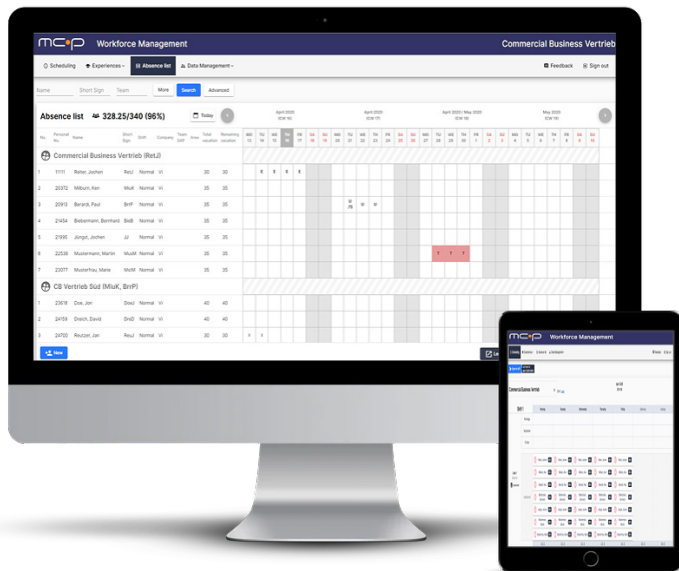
mcp Workforce Management

Commercial Business Vertrieb

Scheduling | Experiences | Absence list | Data Management | Feedback | Sign out

Name | Short Sign | Team | More | Search | Advanced

Absence list 328.25/340 (96%)

Today

April 2020 (CW 16) | April 2020 (CW 17) | April 2020 / May 2020 (CW 18) | May 2020 (CW 19)

| No. | Personal No. | Name | Short Sign | Shift | Company | Team DPP | Entry | Total vacation | Remaining vacation |
|---|---|---|---|---|---|---|---|---|---|
| | | Commercial Business Vertrieb (RetJ) | | | | | | | |
| 1 | 11111 | Reiter, Jochen | RetJ | Normal | Vi | | | 30 | 30 |
| 2 | 20372 | Milburn, Ken | MiuK | Normal | Vi | | | 35 | 35 |
| 3 | 20913 | Berardi, Paul | BrnP | Normal | Vi | | | 35 | 35 |
| 4 | 21454 | Biebermann, Bernhard | BieB | Normal | Vi | | | 35 | 35 |
| 5 | 21895 | Jüngst, Jochen | JJ | Normal | Vi | | | 35 | 35 |
| 6 | 22536 | Mustermann, Martin | MusM | Normal | Vi | | | 35 | 35 |
| 7 | 23077 | Musterfrau, Marie | MisM | Normal | Vi | | | 35 | 35 |
| | | CB Vertrieb Süd (MiuK, BrnP) | | | | | | | |
| 1 | 23618 | Doe, Jon | DocJ | Normal | Vi | | | 40 | 40 |
| 2 | 24159 | Dreich, David | DreD | Normal | Vi | | | 40 | 40 |
| 3 | 24700 | Reutzer, Jan | ReuJ | Normal | Vi | | | 35 | 35 |

New

mcp Workforce Management

Commercial Business Vertrieb